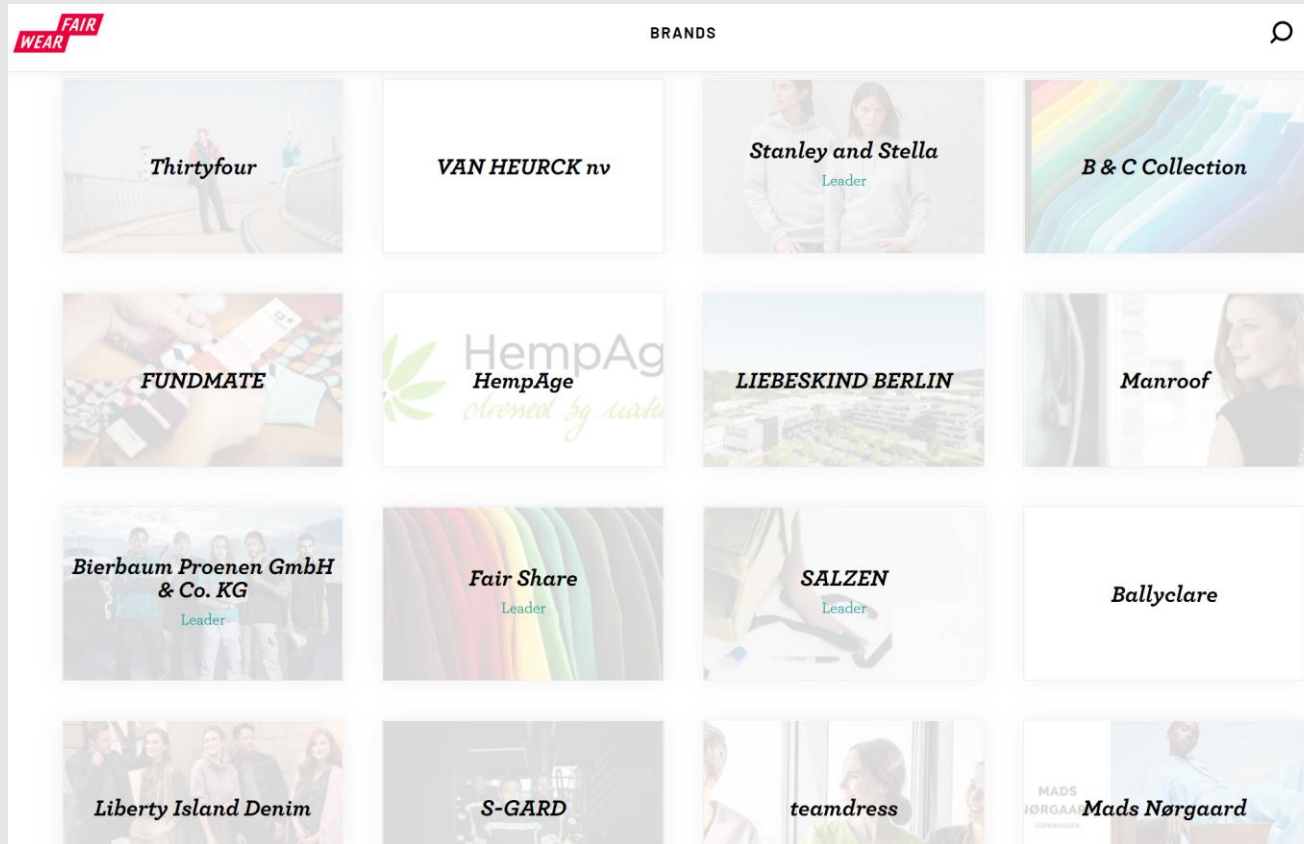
FAIR WEAR

BRANDS

Thirtyfour

VAN HEURCK nv

Stanley and Stella
Leader

B & C Collection

FUNDMATE

HempAg
dressed by natu

HempAge

LIEBESKIND BERLIN

Manroof

Bierbaum Proenen GmbH & Co. KG
Leader

Fair Share
Leader

SALZEN
Leader

Ballyclare

Liberty Island Denim

S-GARD

teamdress

MADS
NØRGAA
COPENHAGEN

Mads Nørgaard